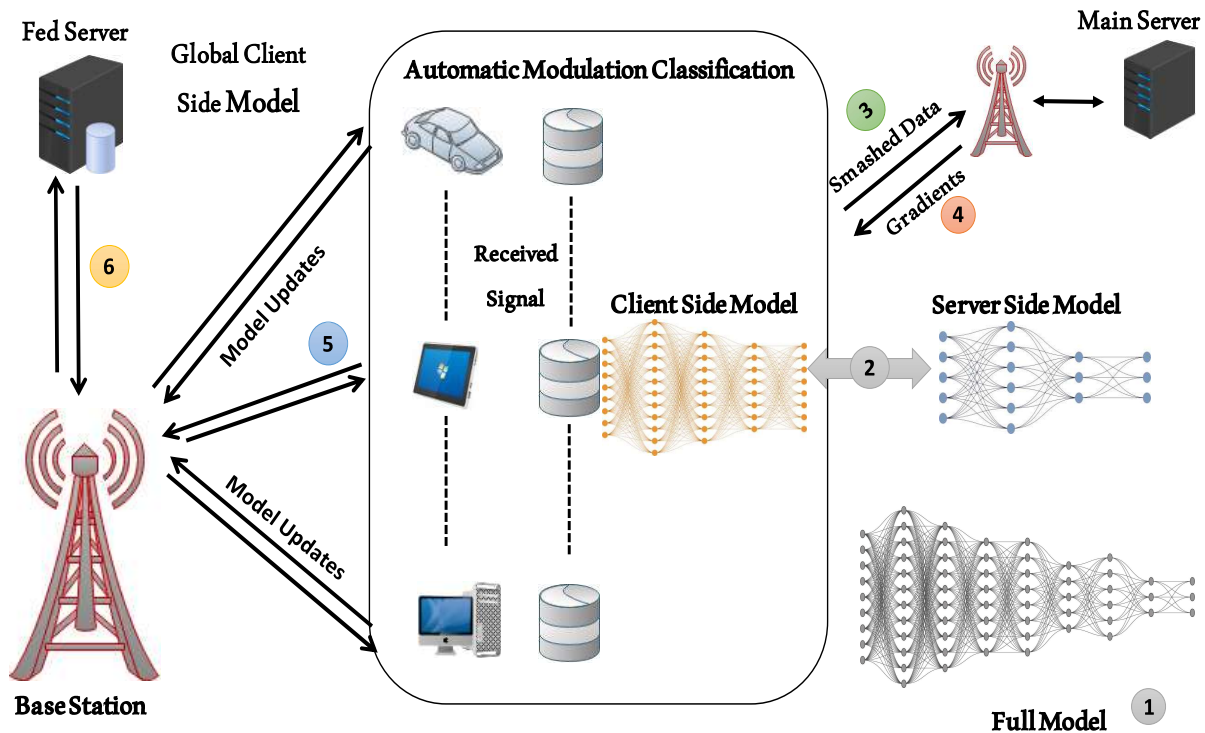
Fed Server

Global Client Side Model

Automatic Modulation Classification

Main Server

3

Smashed Data

Gradients

4

6

Model Updates

Received Signal

Client Side Model

Server Side Model

5

2

Model Updates

Base Station

Full Model

1